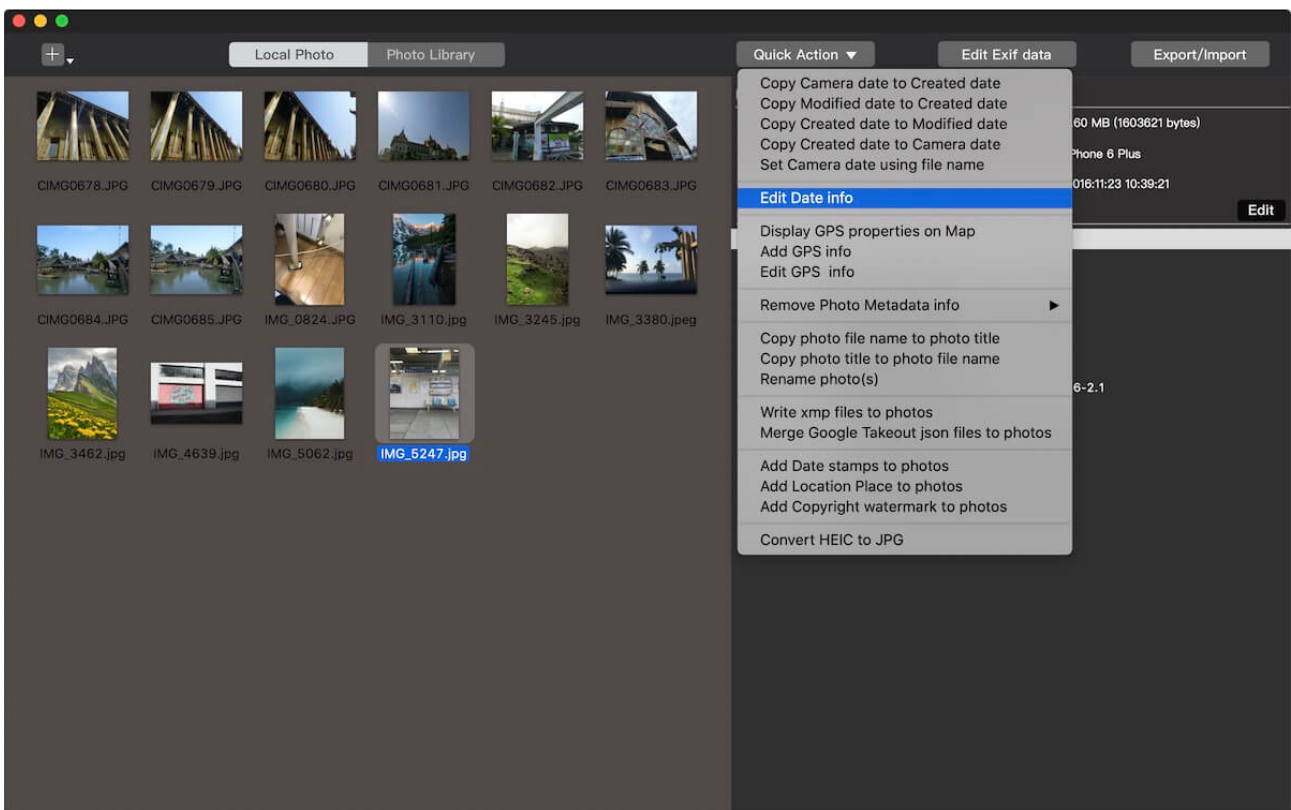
Local Photo
Photo Library
Quick Action ▼
Edit Exif data
Export/Import

CIMG0678.JPG
CIMG0679.JPG
CIMG0680.JPG
CIMG0681.JPG
CIMG0682.JPG
CIMG0683.JPG
CIMG0684.JPG
CIMG0685.JPG
IMG_0824.JPG
IMG_3110.jpg
IMG_3245.jpg
IMG_3380.jpeg
IMG_3462.jpg
IMG_4639.jpg
IMG_5062.jpg
IMG_5247.jpg

Copy Camera date to Created date
Copy Modified date to Created date
Copy Created date to Modified date
Copy Created date to Camera date
Set Camera date using file name
Edit Date info
Display GPS properties on Map
Add GPS info
Edit GPS info
Remove Photo Metadata info ▶
Copy photo file name to photo title
Copy photo title to photo file name
Rename photo(s)
Write xmp files to photos
Merge Google Takeout json files to photos
Add Date stamps to photos
Add Location Place to photos
Add Copyright watermark to photos
Convert HEIC to JPG

60 MB (1603621 bytes)
hone 6 Plus
016:11:23 10:39:21
Edit
6-2.1